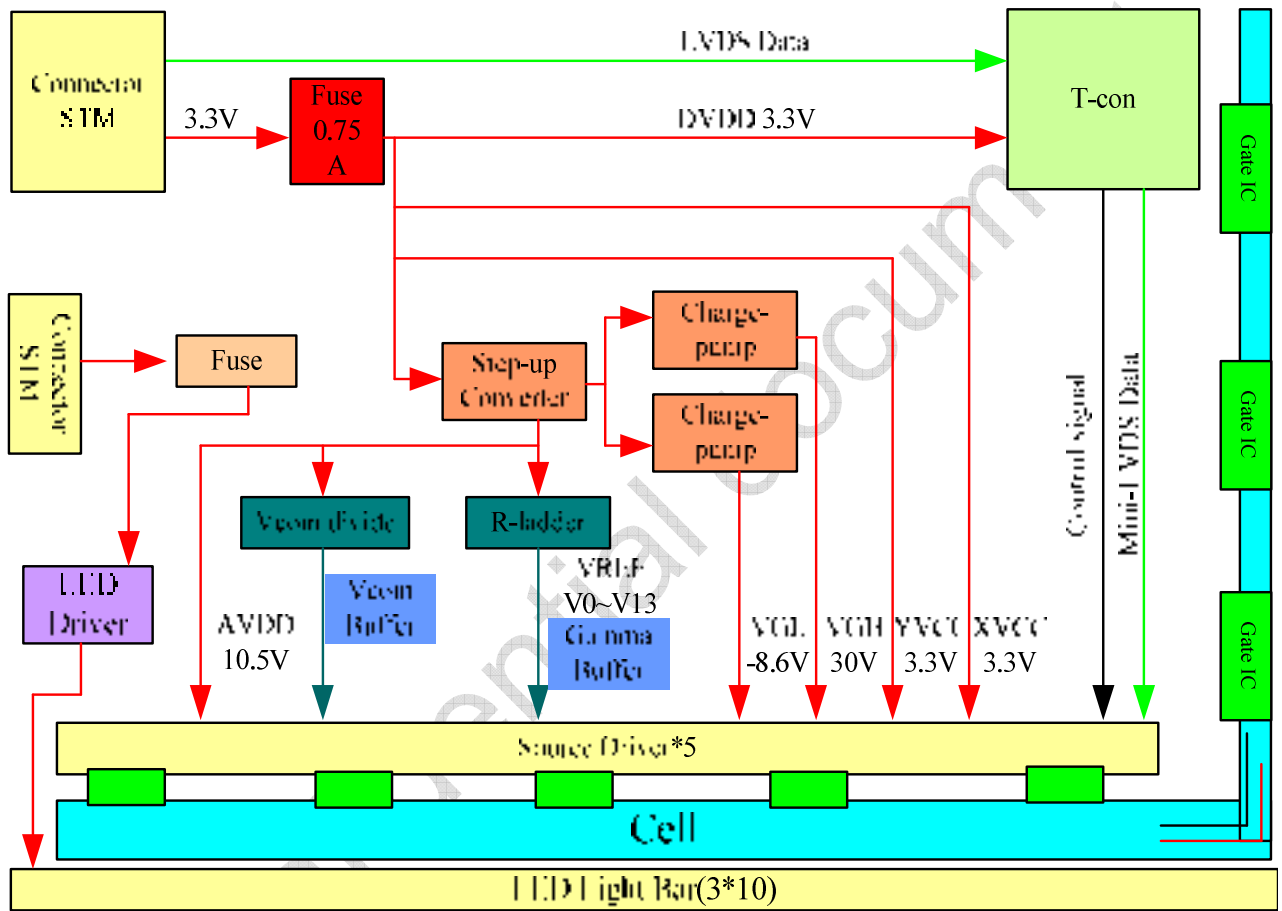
Connector STM

3.3V

Fuse 0.75 A

LVDS Data

DVDD 3.3V

T-con

Gate IC

Gate IC

Gate IC

Connector STM

Fuse

Step-up Converter

Charge-pump

Charge-pump

Control signal

Mini-LVDS Data

Vcom divide

R-ladder

LED Driver

AVDD 10.5V

Vcom Buffer

VREF V0~V13

Gamma Buffer

VGL -8.6V

VGH 30V

YVCC 3.3V

XVCC 3.3V

Source Driver*5

Cell

LED Light Bar(3*10)